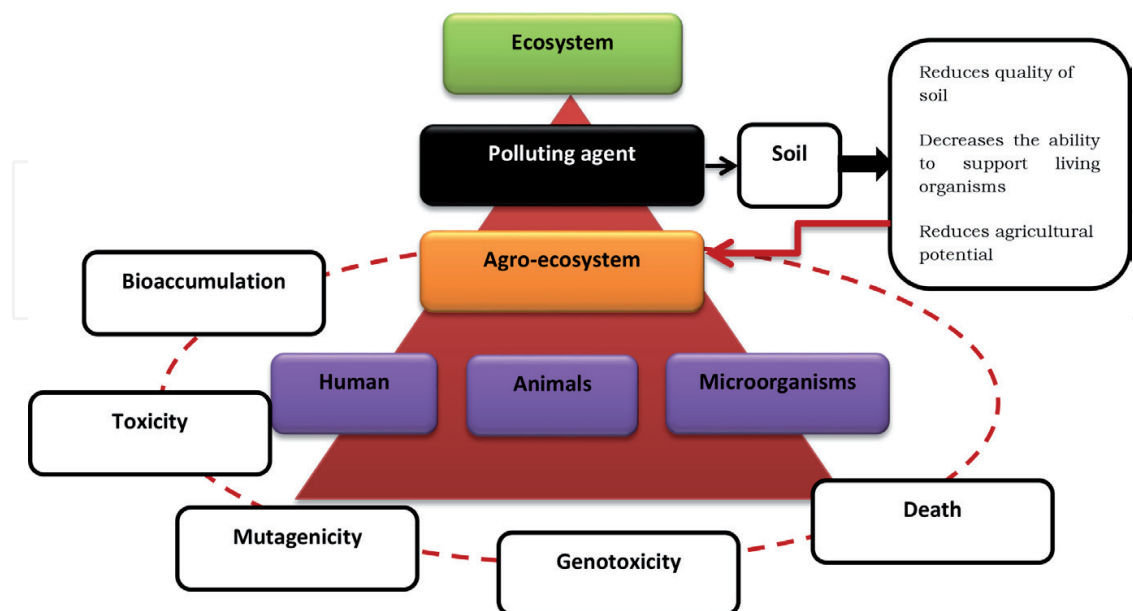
Ecosystem

Polluting agent

Soil

Reduces quality of soil

Decreases the ability to support living organisms

Reduces agricultural potential

Agro-ecosystem

Bioaccumulation

Human

Animals

Microorganisms

Toxicity

Death

Mutagenicity

Genotoxicity